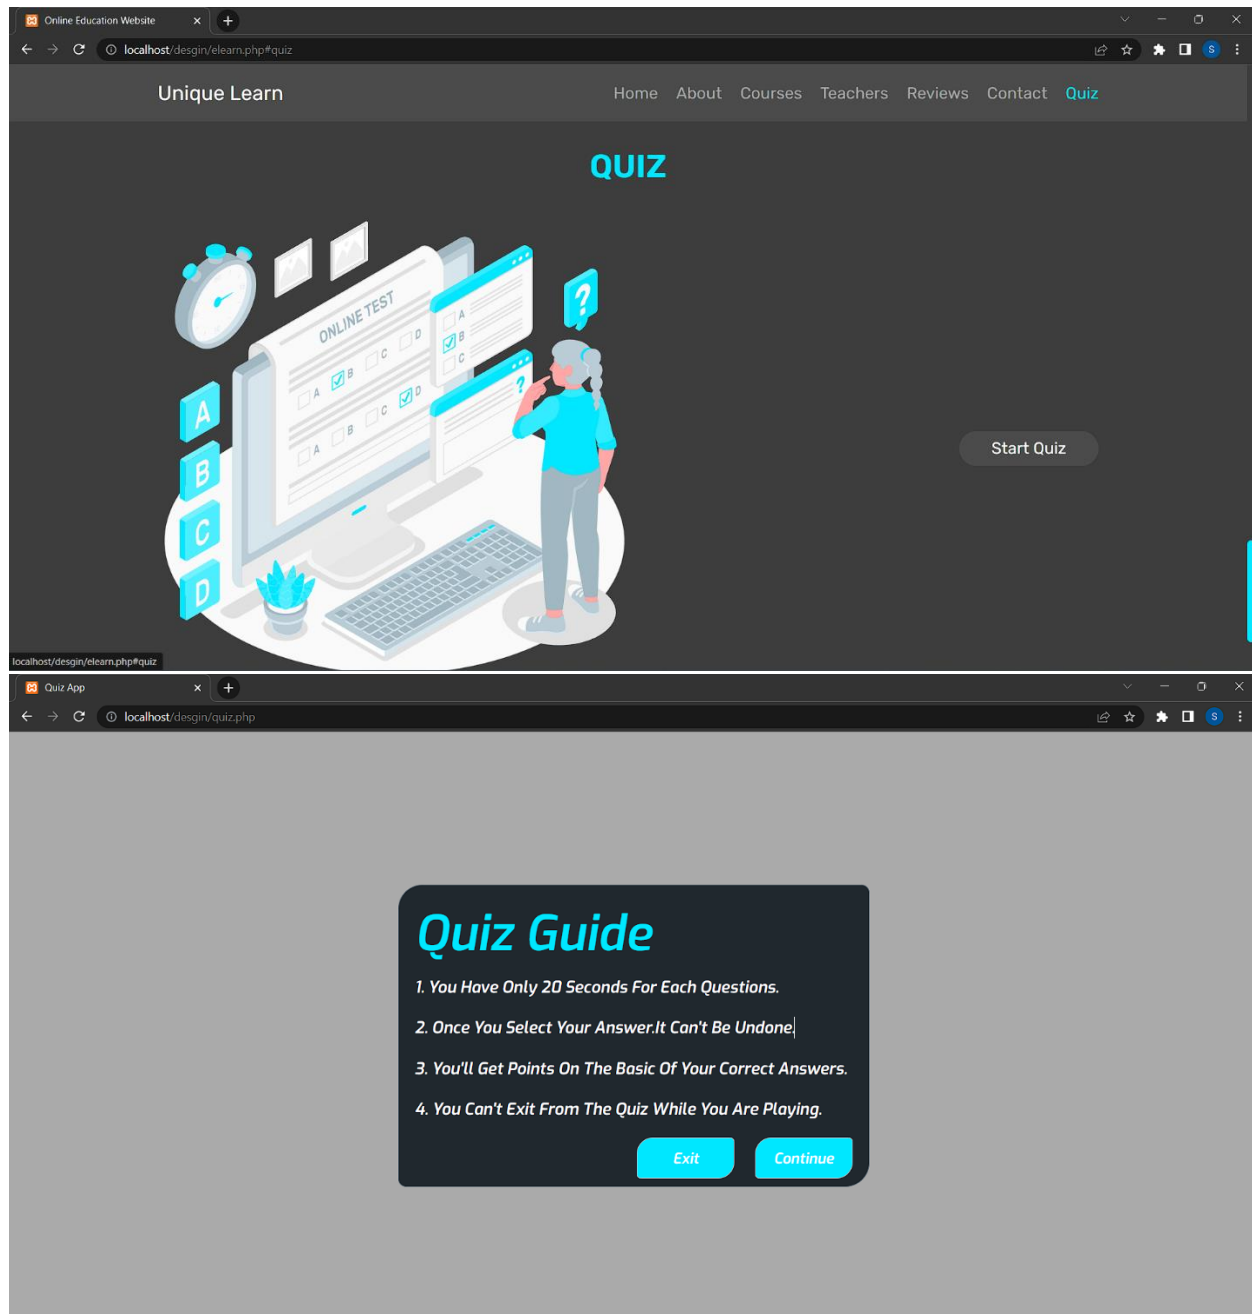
Online Education Website

localhost/desgin/elearn.php#quiz

Unique Learn

Home About Courses Teachers Reviews Contact Quiz

QUIZ

ONLINE TEST

A B C D

A B C D

A B C

?

A

B

C

D

Start Quiz

localhost/desgin/elearn.php#quiz

Quiz App

localhost/desgin/quiz.php

Quiz Guide

1. You Have Only 20 Seconds For Each Questions.

2. Once You Select Your Answer.It Can't Be Undone.

3. You'll Get Points On The Basic Of Your Correct Answers.

4. You Can't Exit From The Quiz While You Are Playing.

Exit Continue